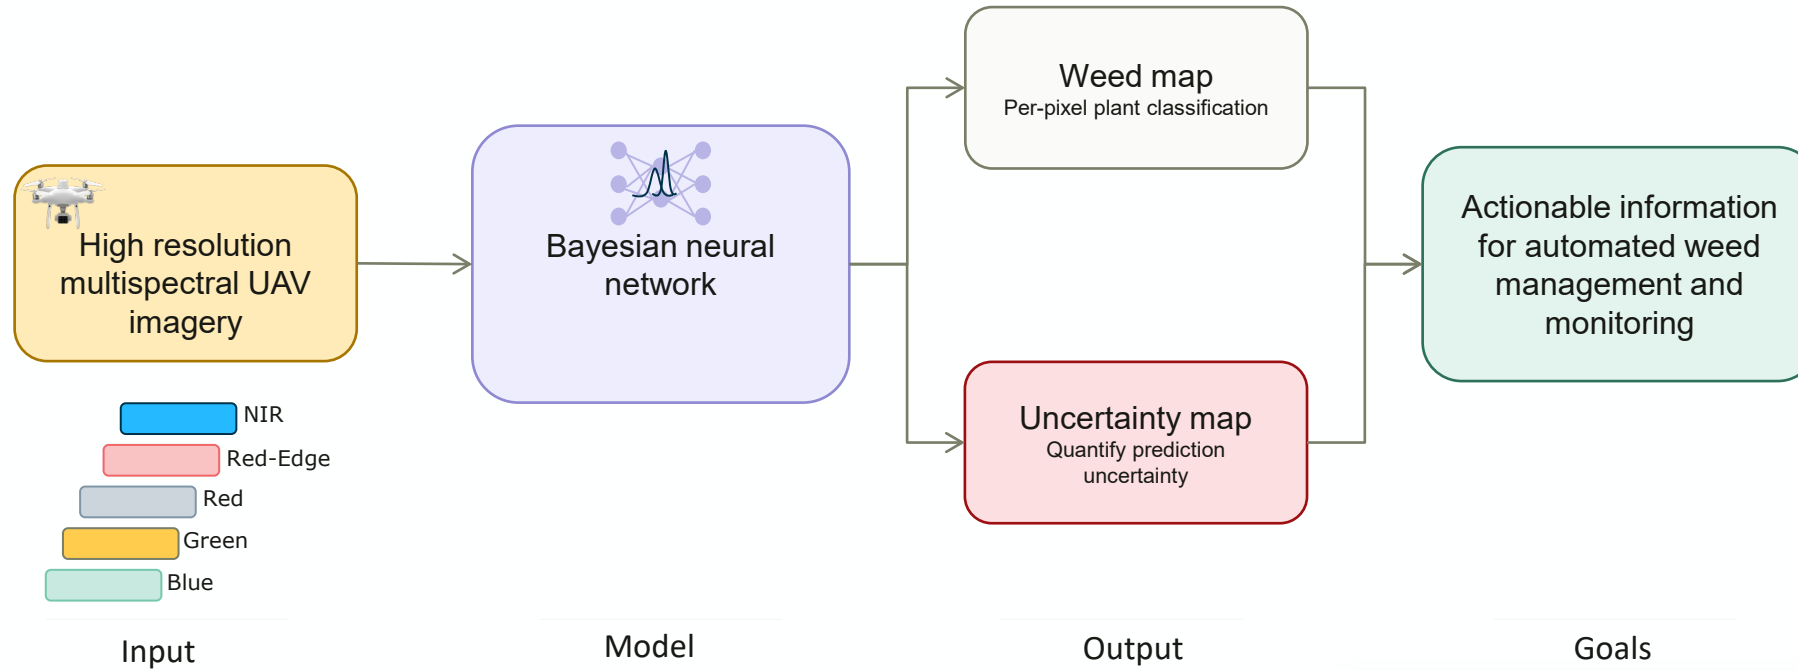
High resolution multispectral UAV imagery

NIR
Red-Edge
Red
Green
Blue

Input

Bayesian neural network

Model

Weed map
Per-pixel plant classification

Uncertainty map
Quantify prediction uncertainty

Output

Actionable information for automated weed management and monitoring

Goals